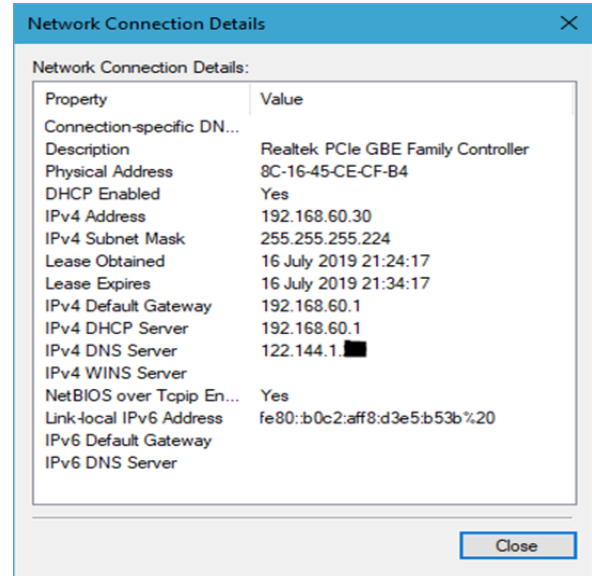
Network Connection Details

Network Connection Details:

| Property | Value |
|---|---|
| Connection-specific DN... | |
| Description | Realtek PCIe GBE Family Controller |
| Physical Address | 8C-16-45-CE-CF-B4 |
| DHCP Enabled | Yes |
| IPv4 Address | 192.168.60.30 |
| IPv4 Subnet Mask | 255.255.255.224 |
| Lease Obtained | 16 July 2019 21:24:17 |
| Lease Expires | 16 July 2019 21:34:17 |
| IPv4 Default Gateway | 192.168.60.1 |
| IPv4 DHCP Server | 192.168.60.1 |
| IPv4 DNS Server | 122.144.1.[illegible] |
| IPv4 WINS Server | |
| NetBIOS over Tcpip En... | Yes |
| Link-local IPv6 Address | fe80::b0c2:aff8:d3e5:b53b%20 |
| IPv6 Default Gateway | |
| IPv6 DNS Server | |

Close